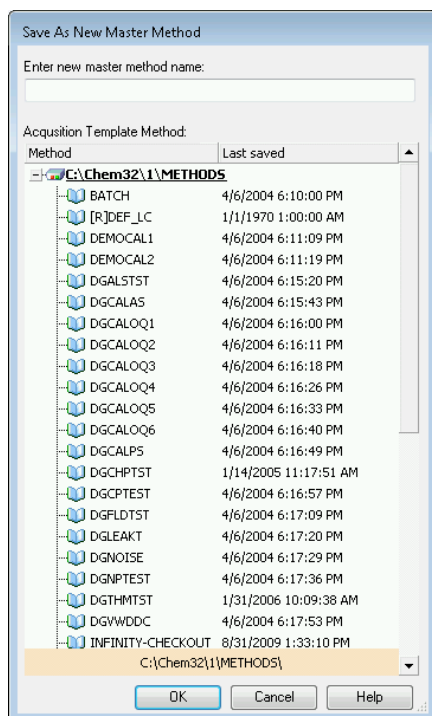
Save As New Master Method

Enter new master method name:

Acqusition Template Method:

| Method | Last saved |
|---|---|
| C:\Chem32\1\METHODS | |
| BATCH | 4/6/2004 6:10:00 PM |
| [R]DEF_LC | 1/1/1970 1:00:00 AM |
| DEMOCAL1 | 4/6/2004 6:11:09 PM |
| DEMOCAL2 | 4/6/2004 6:11:19 PM |
| DGALSTST | 4/6/2004 6:15:20 PM |
| DGCALAS | 4/6/2004 6:15:43 PM |
| DGCALOQ1 | 4/6/2004 6:16:00 PM |
| DGCALOQ2 | 4/6/2004 6:16:11 PM |
| DGCALOQ3 | 4/6/2004 6:16:18 PM |
| DGCALOQ4 | 4/6/2004 6:16:26 PM |
| DGCALOQ5 | 4/6/2004 6:16:33 PM |
| DGCALOQ6 | 4/6/2004 6:16:40 PM |
| DGCALPS | 4/6/2004 6:16:49 PM |
| DGCHPTST | 1/14/2005 11:17:51 AM |
| DGCPTEST | 4/6/2004 6:16:57 PM |
| DGFLDTST | 4/6/2004 6:17:09 PM |
| DGLEAKT | 4/6/2004 6:17:20 PM |
| DGNOISE | 4/6/2004 6:17:29 PM |
| DGNPTEST | 4/6/2004 6:17:36 PM |
| DGTHMTST | 1/31/2006 10:09:38 AM |
| DGVWDDC | 4/6/2004 6:17:53 PM |
| INFINITY-CHECKOUT | 8/31/2009 1:33:10 PM |

C:\Chem32\1\METHODS\

OK Cancel Help